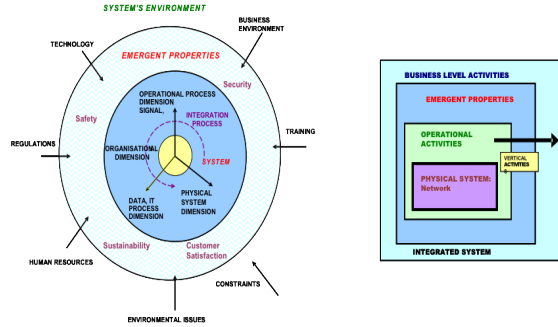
SYSTEM'S ENVIRONMENT

TECHNOLOGY

BUSINESS ENVIRONMENT

EMERGENT PROPERTIES

Security

Safety

OPERATIONAL PROCESS DIMENSION SIGNAL,

INTEGRATION PROCESS

ORGANISATIONAL DIMENSION

SYSTEM

REGULATIONS

TRAINING

DATA, IT PROCESS DIMENSION

PHYSICAL SYSTEM DIMENSION

Sustainability

Customer Satisfaction

HUMAN RESOURCES

CONSTRAINTS

ENVIRONMENTAL ISSUES

BUSINESS LEVEL ACTIVITIES

EMERGENT PROPERTIES

OPERATIONAL ACTIVITIES

VERTICAL ACTIVITIES

PHYSICAL SYSTEM: Network

INTEGRATED SYSTEM